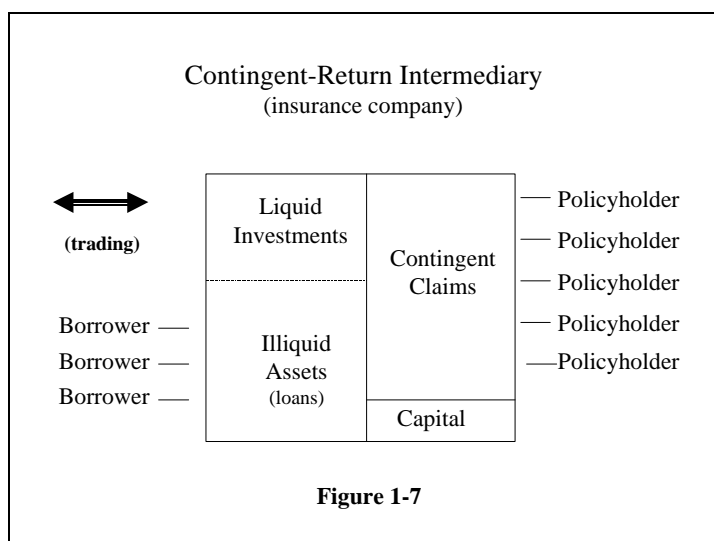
Contingent-Return Intermediary
(insurance company)

(trading)

Liquid Investments

Illiquid Assets (loans)

Contingent Claims

Capital

Borrower
Borrower
Borrower

Policyholder
Policyholder
Policyholder
Policyholder
Policyholder

Figure 1-7